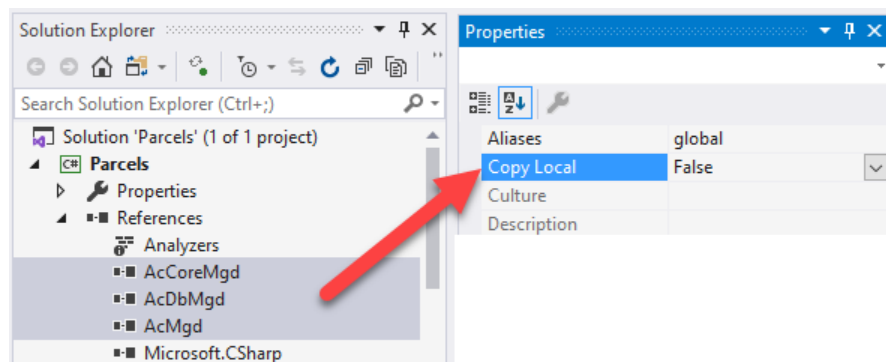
Solution Explorer

Search Solution Explorer (Ctrl+;)

Solution 'Parcels' (1 of 1 project)
C# Parcels
Properties
References
Analyzers
AcCoreMgd
AcDbMgd
AcMgd
Microsoft.CSharp

Properties

| Aliases | global |
|---|---|
| Copy Local | False |
| Culture | |
| Description | |